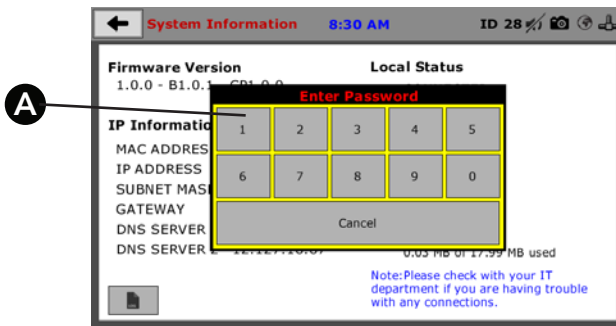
A

System Information 8:30 AM ID 28

Firmware Version
1.0.0 - B1.0.1 - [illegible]

Local Status

IP Informatio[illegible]
MAC ADDRES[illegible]
IP ADDRESS
SUBNET MAS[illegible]
GATEWAY
DNS SERVER
DNS SERVER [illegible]

Enter Password

| 1 | 2 | 3 | 4 | 5 |
|---|---|---|---|---|
| 6 | 7 | 8 | 9 | 0 |

Cancel

0.03 MB of 17.99 MB used

Note:Please check with your IT department if you are having trouble with any connections.